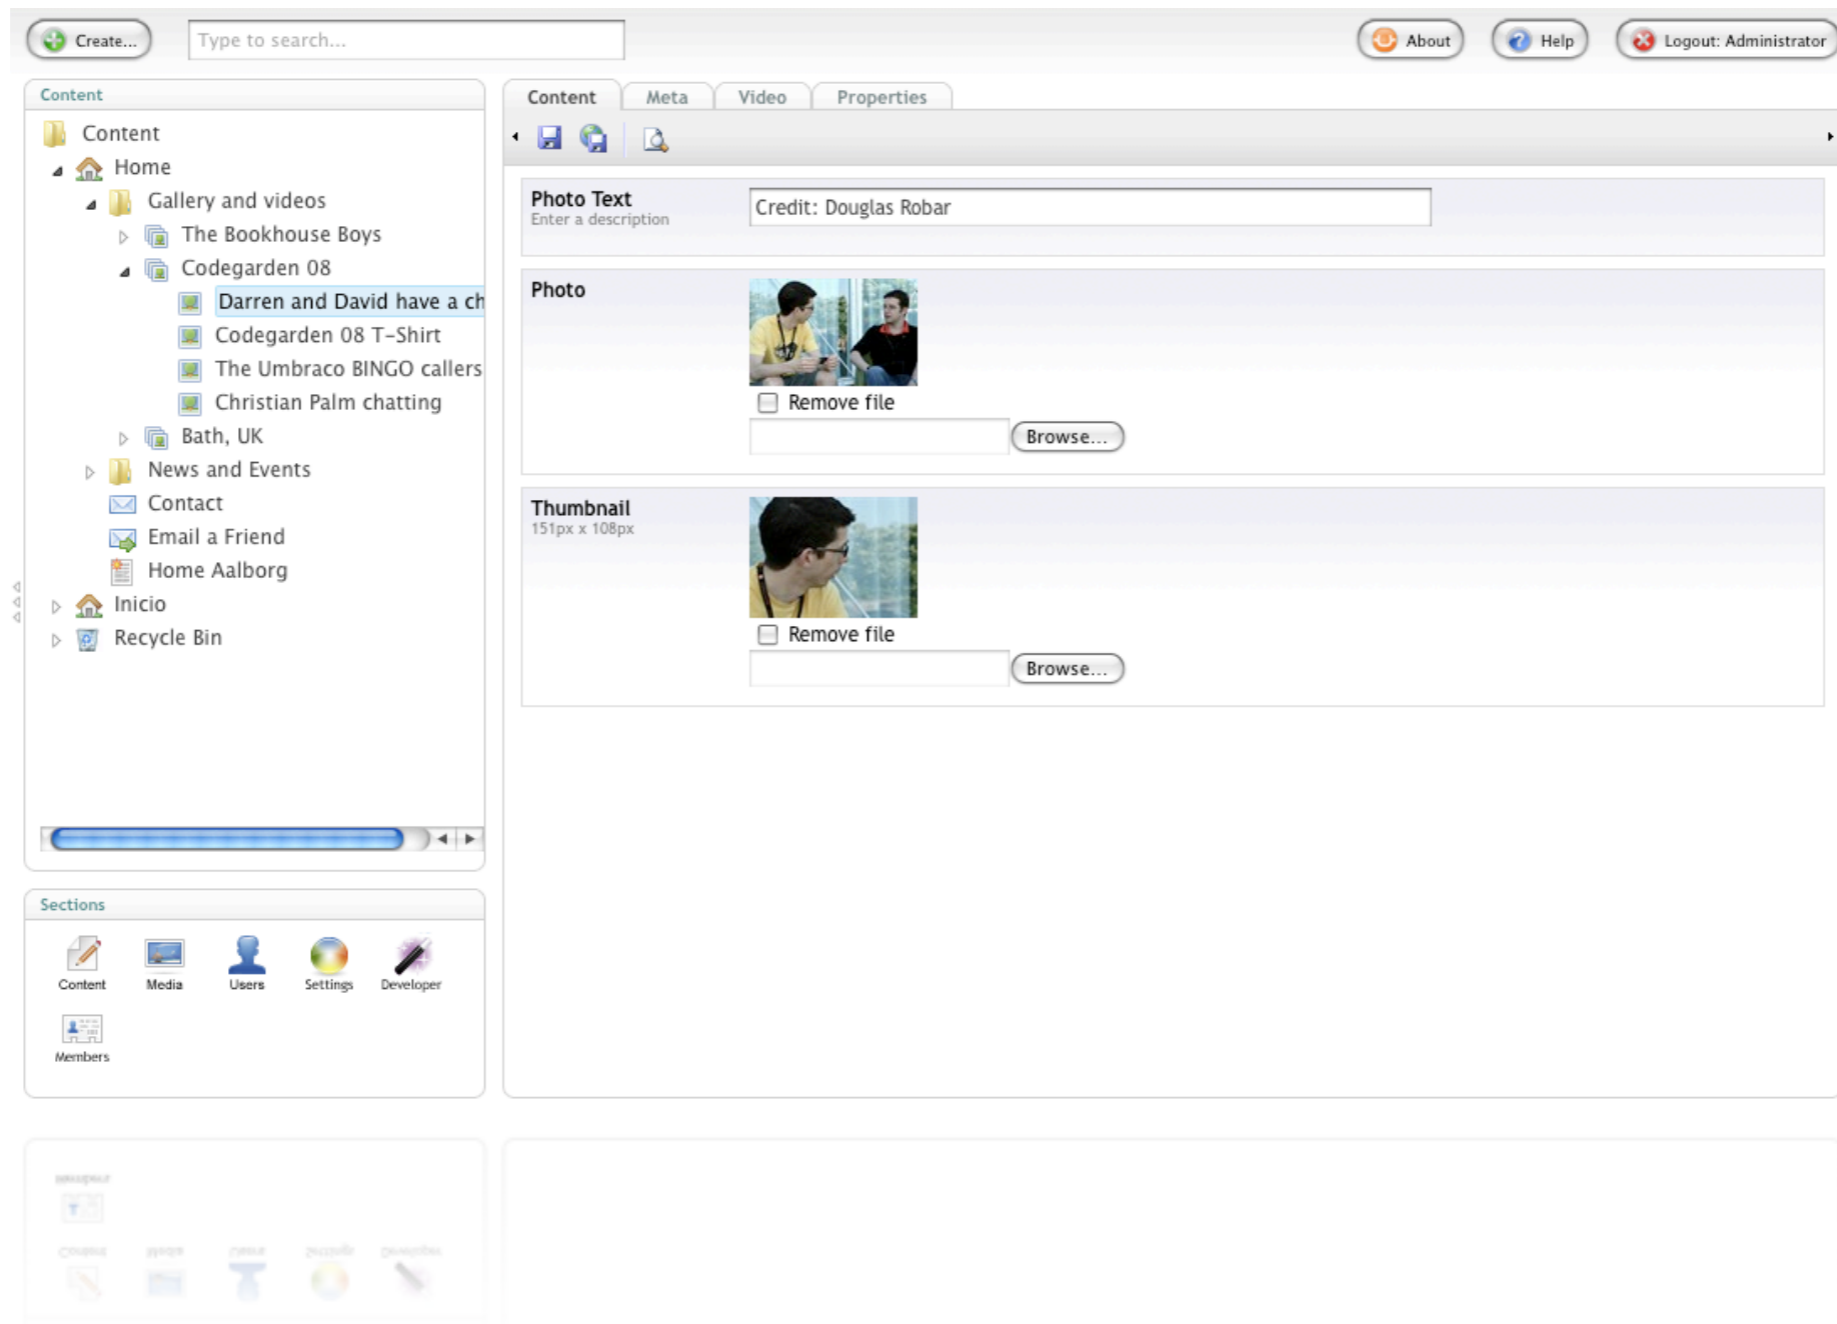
Create...

Type to search...

About

Help

Logout: Administrator

Content

Content
Home
Gallery and videos
The Bookhouse Boys
Codegarden 08
Darren and David have a ch
Codegarden 08 T-Shirt
The Umbraco BINGO callers
Christian Palm chatting
Bath, UK
News and Events
Contact
Email a Friend
Home Aalborg
Inicio
Recycle Bin

Content | Meta | Video | Properties

Photo Text
Enter a description

Credit: Douglas Robar

Photo

Remove file

Browse...

Thumbnail
151px x 108px

Remove file

Browse...

Sections

Content
Media
Users
Settings
Developer
Members